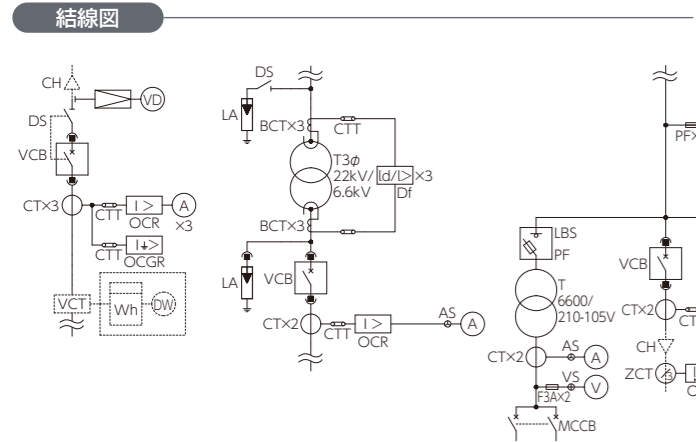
結線図

CH
VD
DS
VCB
CT×3
CTT
I >
OCR
A
×3
CTT
I⏚>
OCGR
VCT
Wh
DW

DS
LA
BCT×3
CTT
T3$\phi$
22kV/
6.6kV
Id/I>
×3
Df
BCT×3
LA
VCB
CT×2
CTT
I >
OCR
AS
A

PF×
LBS
PF
T
6600/
210-105V
CT×2
AS
A
VS
V
F3A×2
MCCB
VCB
CT×2
CT
CH
ZCT
C